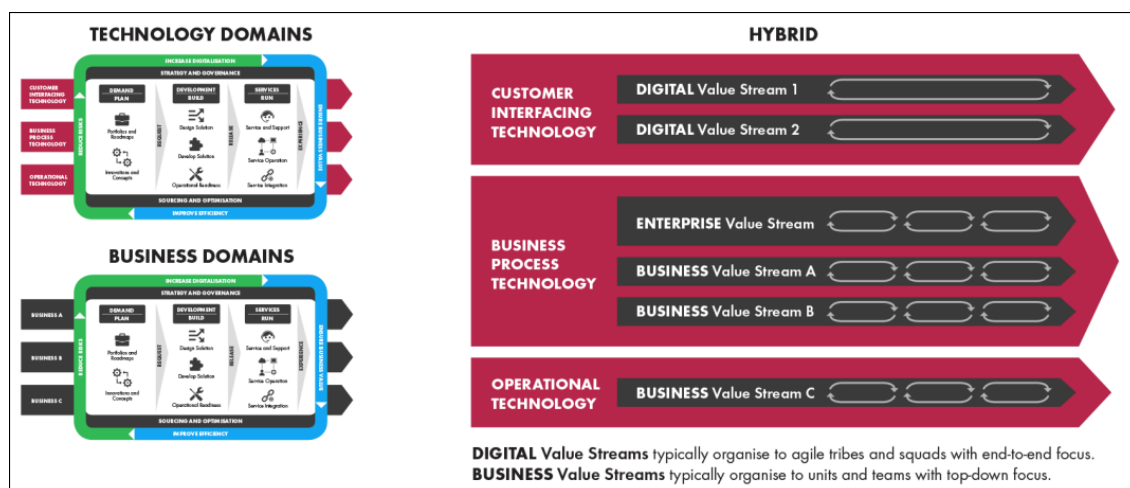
TECHNOLOGY DOMAINS

INCREASE DIGITALISATION

STRATEGY AND GOVERNANCE

CUSTOMER INTERFACING TECHNOLOGY

BUSINESS PROCESS TECHNOLOGY

OPERATIONAL TECHNOLOGY

REDUCE RISKS

DEMAND PLAN

Portfolios and Roadmaps

Innovations and Concepts

REQUEST

DEVELOPMENT BUILD

Design Solution

Develop Solution

Operational Readiness

RELEASE

SERVICES RUN

Service and Support

Service Operation

Service Integration

EXPERIENCE

DELIVER BUSINESS VALUE

SOURCING AND OPTIMISATION

IMPROVE EFFICIENCY

BUSINESS DOMAINS

INCREASE DIGITALISATION

STRATEGY AND GOVERNANCE

BUSINESS A

BUSINESS B

BUSINESS C

REDUCE RISKS

DEMAND PLAN

Portfolios and Roadmaps

Innovations and Concepts

REQUEST

DEVELOPMENT BUILD

Design Solution

Develop Solution

Operational Readiness

RELEASE

SERVICES RUN

Service and Support

Service Operation

Service Integration

EXPERIENCE

DELIVER BUSINESS VALUE

SOURCING AND OPTIMISATION

IMPROVE EFFICIENCY

HYBRID

CUSTOMER INTERFACING TECHNOLOGY

DIGITAL Value Stream 1

DIGITAL Value Stream 2

BUSINESS PROCESS TECHNOLOGY

ENTERPRISE Value Stream

BUSINESS Value Stream A

BUSINESS Value Stream B

OPERATIONAL TECHNOLOGY

BUSINESS Value Stream C

DIGITAL Value Streams typically organise to agile tribes and squads with end-to-end focus.
BUSINESS Value Streams typically organise to units and teams with top-down focus.